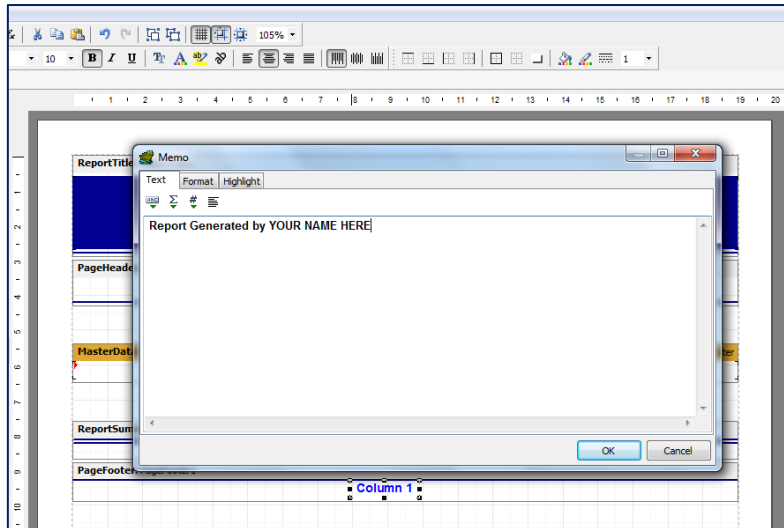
105%

10

B I U

1

1 2 3 4 5 6 7 8 9 10 11 12 13 14 15 16 17 18 19 20

ReportTitle

PageHeader

MasterData

ter

ReportSum

PageFooter: PageFooter1

Column 1

Memo

Text Format Highlight

Report Generated by YOUR NAME HERE

OK Cancel